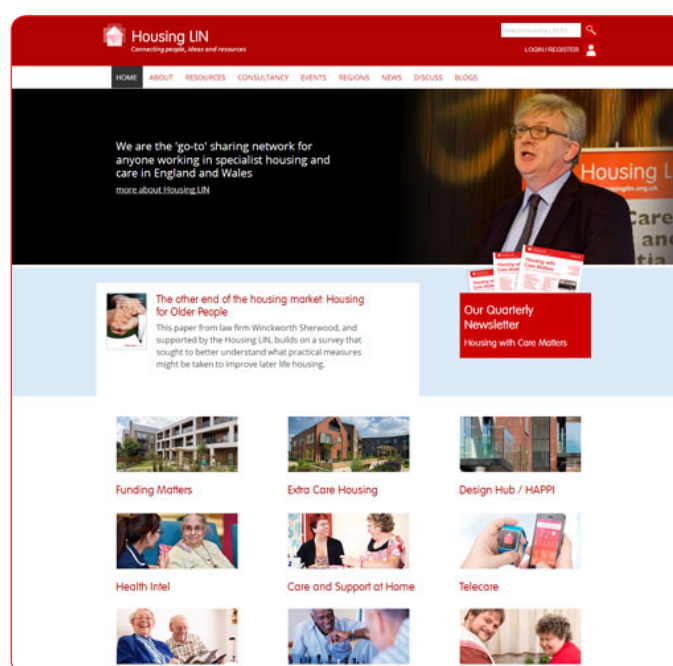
Housing LIN
Connecting people, ideas and resources

Search Housing LIN for

LOGIN / REGISTER

HOME ABOUT RESOURCES CONSULTANCY EVENTS REGIONS NEWS DISCUSS BLOGS

We are the 'go-to' sharing network for anyone working in specialist housing and care in England and Wales

more about Housing LIN

Housing L
housinglin.org.uk
Care
and
tia

The other end of the housing market: Housing for Older People

This paper from law firm Winckworth Sherwood, and supported by the Housing LIN, builds on a survey that sought to better understand what practical measures might be taken to improve later life housing.

Housing with Care Matters

Our Quarterly Newsletter

Housing with Care Matters

Funding Matters

Extra Care Housing

Design Hub / HAPPI

Health Intel

Care and Support at Home

Telecare